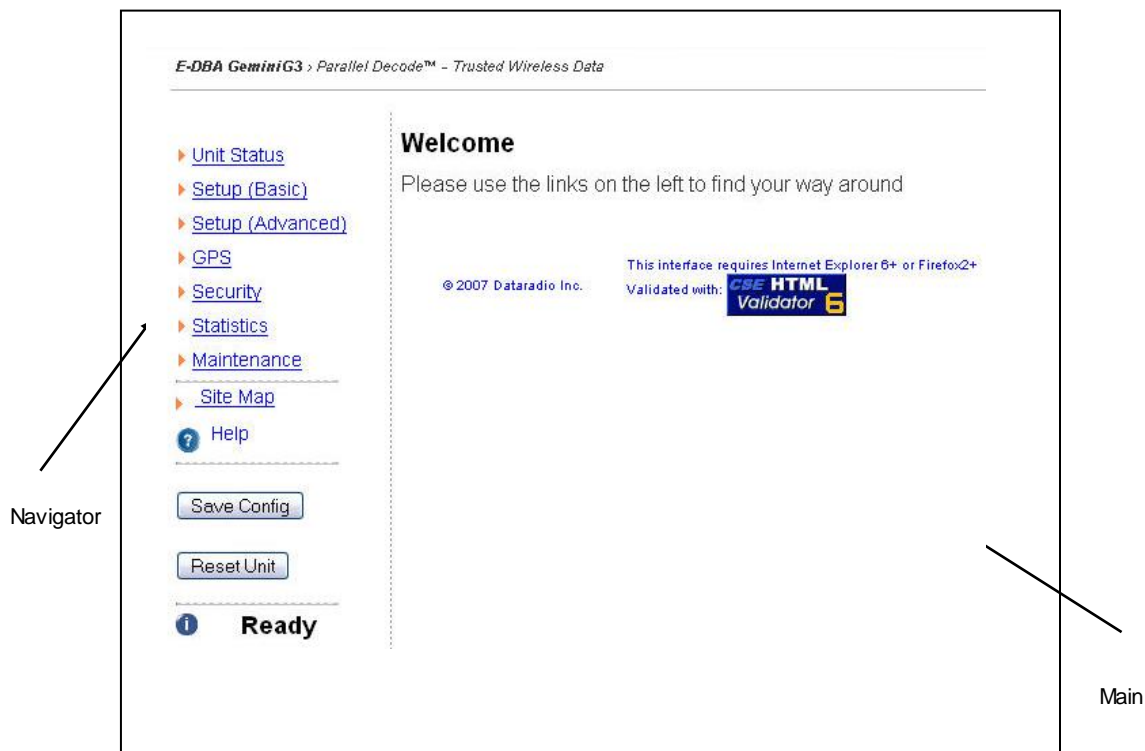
E-DBA GeminiG3 › Parallel Decode™ - Trusted Wireless Data

Unit Status
Setup (Basic)
Setup (Advanced)
GPS
Security
Statistics
Maintenance
Site Map
Help

Save Config

Reset Unit

Ready

Welcome

Please use the links on the left to find your way around

© 2007 Dataradio Inc.

This interface requires Internet Explorer 6+ or Firefox2+
Validated with: CSE HTML Validator 6

Navigator

Main